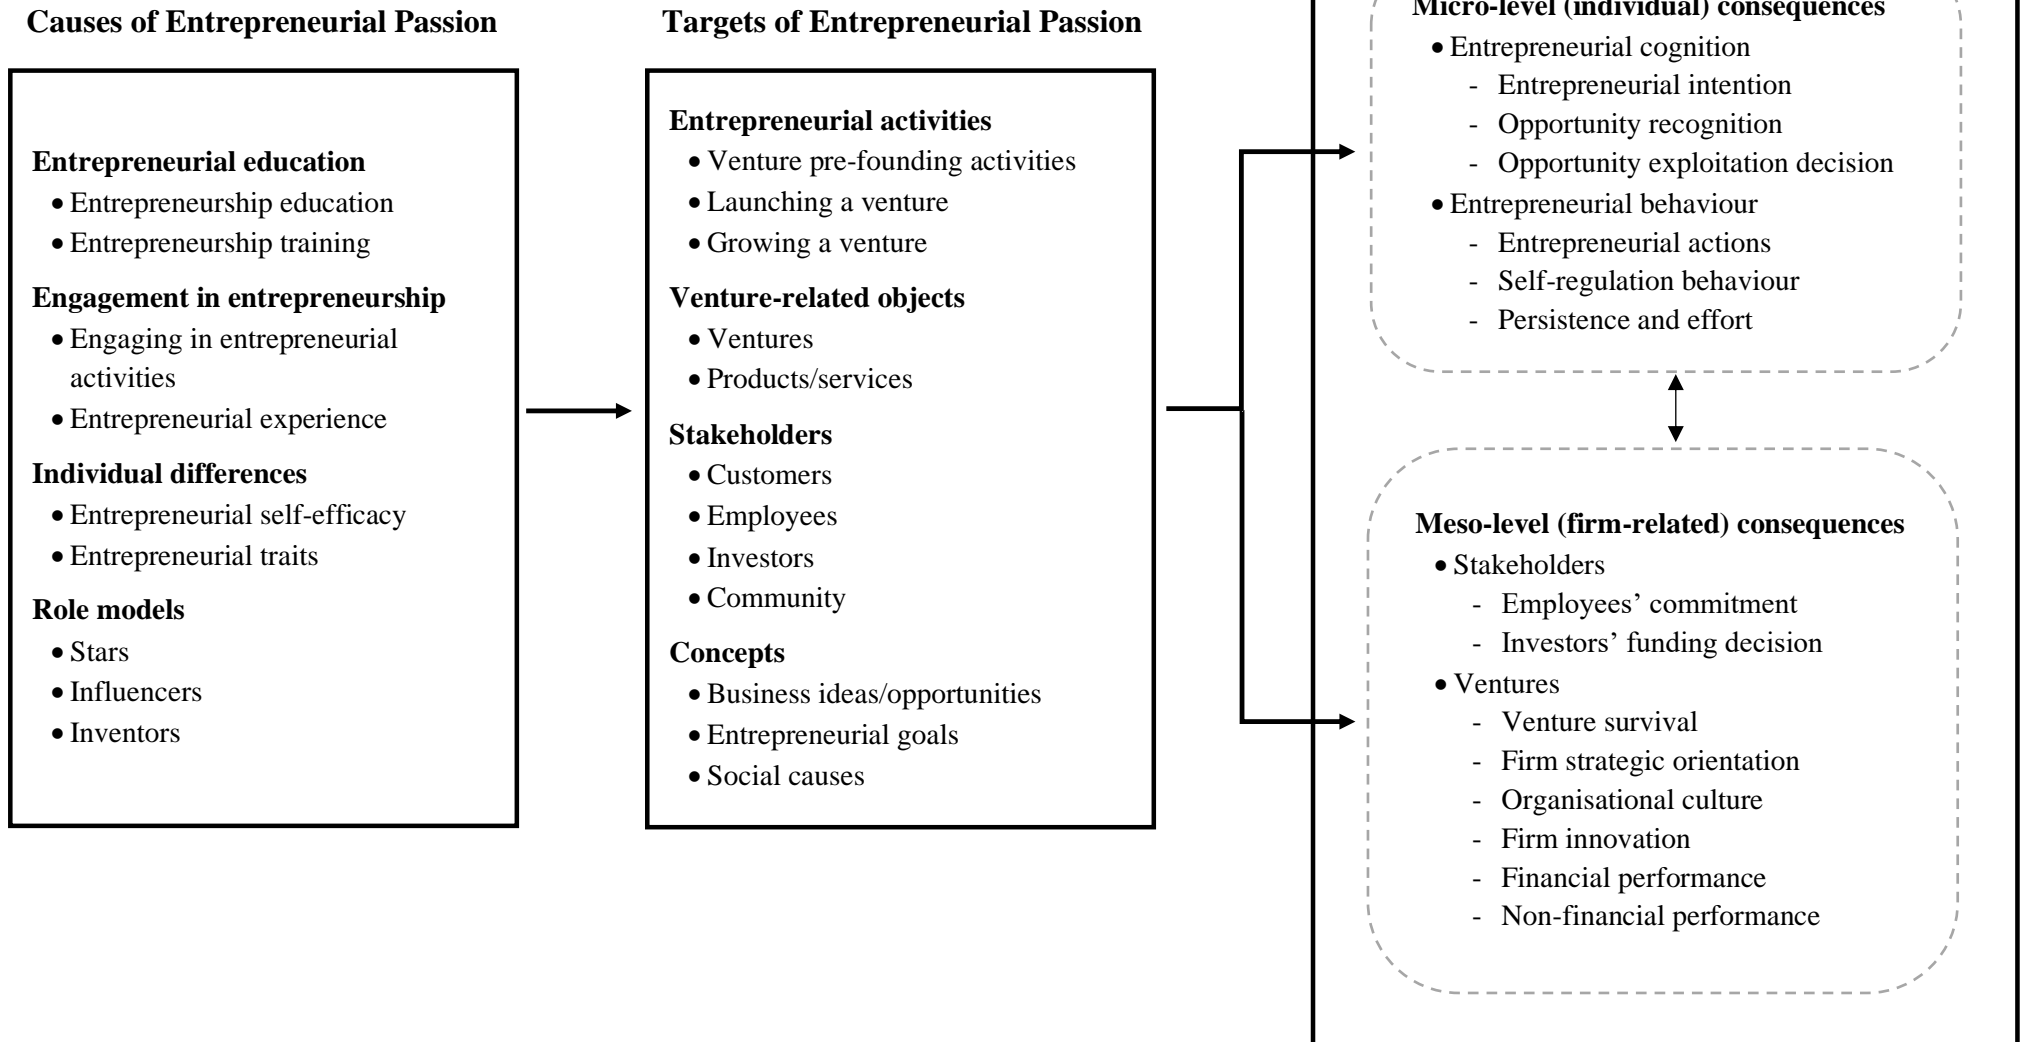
Causes of Entrepreneurial Passion

Entrepreneurial education
• Entrepreneurship education
• Entrepreneurship training

Engagement in entrepreneurship
• Engaging in entrepreneurial activities
• Entrepreneurial experience

Individual differences
• Entrepreneurial self-efficacy
• Entrepreneurial traits

Role models
• Stars
• Influencers
• Inventors

Targets of Entrepreneurial Passion

Entrepreneurial activities
• Venture pre-founding activities
• Launching a venture
• Growing a venture

Venture-related objects
• Ventures
• Products/services

Stakeholders
• Customers
• Employees
• Investors
• Community

Concepts
• Business ideas/opportunities
• Entrepreneurial goals
• Social causes

Micro-level (individual) consequences
• Entrepreneurial cognition
- Entrepreneurial intention
- Opportunity recognition
- Opportunity exploitation decision
• Entrepreneurial behaviour
- Entrepreneurial actions
- Self-regulation behaviour
- Persistence and effort

Meso-level (firm-related) consequences
• Stakeholders
- Employees' commitment
- Investors' funding decision
• Ventures
- Venture survival
- Firm strategic orientation
- Organisational culture
- Firm innovation
- Financial performance
- Non-financial performance